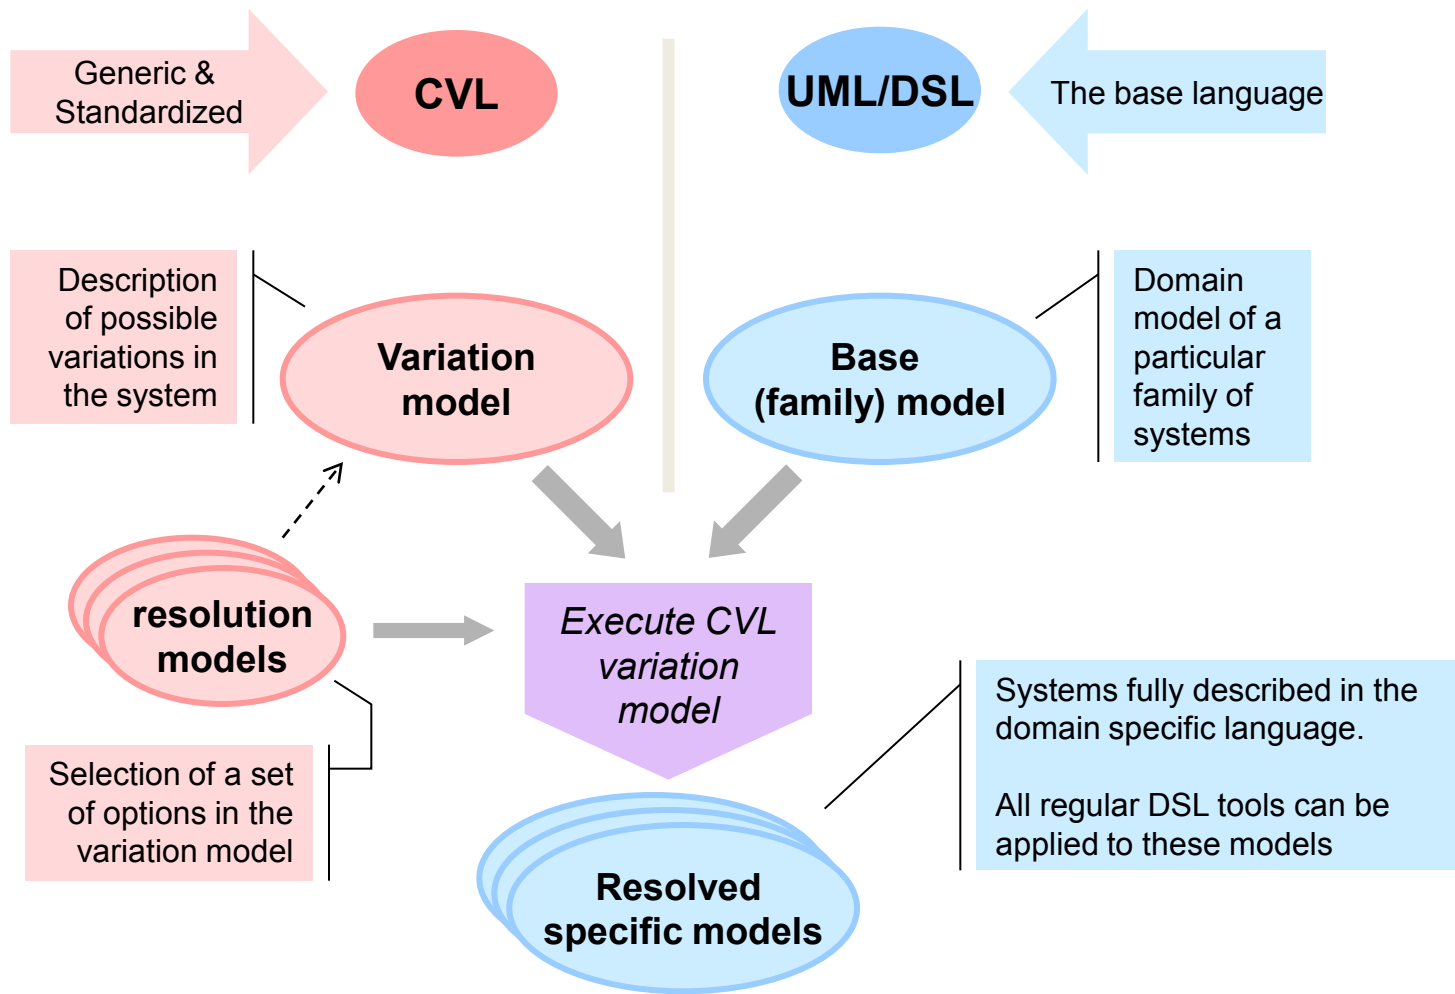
Generic & Standardized

CVL

UML/DSL

The base language

Description of possible variations in the system

Variation model

Base (family) model

Domain model of a particular family of systems

resolution models

Execute CVL variation model

Systems fully described in the domain specific language.

All regular DSL tools can be applied to these models

Selection of a set of options in the variation model

Resolved specific models